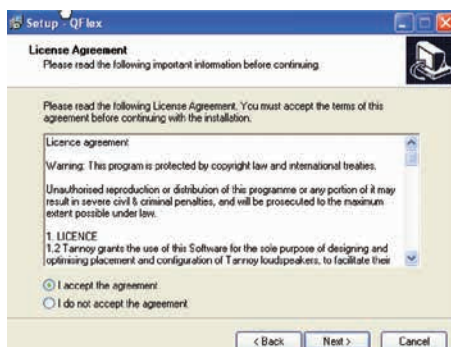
Setup - QFlex

License Agreement
Please read the following important information before continuing.

Please read the following License Agreement. You must accept the terms of this agreement before continuing with the installation.

Licence agreement

Warning: This program is protected by copyright law and international treaties.

Unauthorised reproduction or distribution of this programme or any portion of it may result in severe civil & criminal penalties, and will be prosecuted to the maximum extent possible under law.

1. LICENCE
1.2 Tannoy grants the use of this Software for the sole purpose of designing and optimising placement and configuration of Tannoy loudspeakers, to facilitate their

I accept the agreement
I do not accept the agreement

< Back
Next >
Cancel